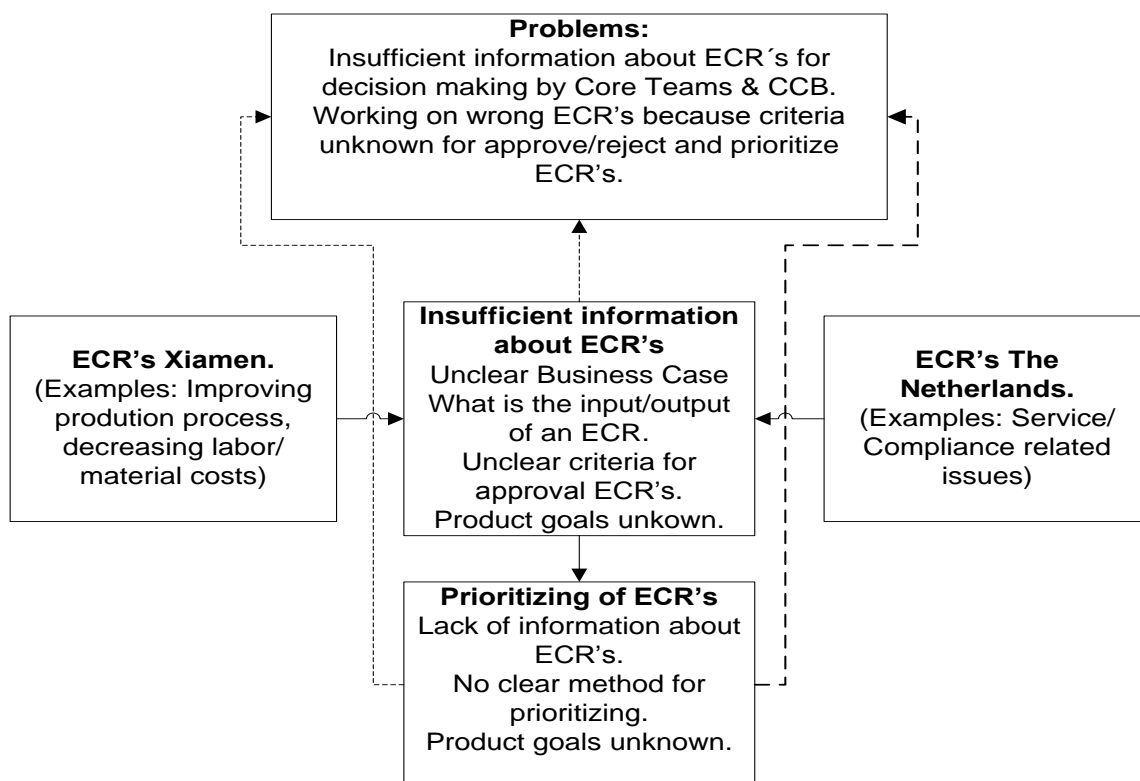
**Problems:**
Insufficient information about ECR´s for decision making by Core Teams & CCB.
Working on wrong ECR's because criteria unknown for approve/reject and prioritize ECR's.

**ECR's Xiamen.**
(Examples: Improving prodution process, decreasing labor/ material costs)

**Insufficient information about ECR's**
Unclear Business Case
What is the input/output of an ECR.
Unclear criteria for approval ECR's.
Product goals unkown.

**ECR's The Netherlands.**
(Examples: Service/ Compliance related issues)

**Prioritizing of ECR's**
Lack of information about ECR's.
No clear method for prioritizing.
Product goals unknown.